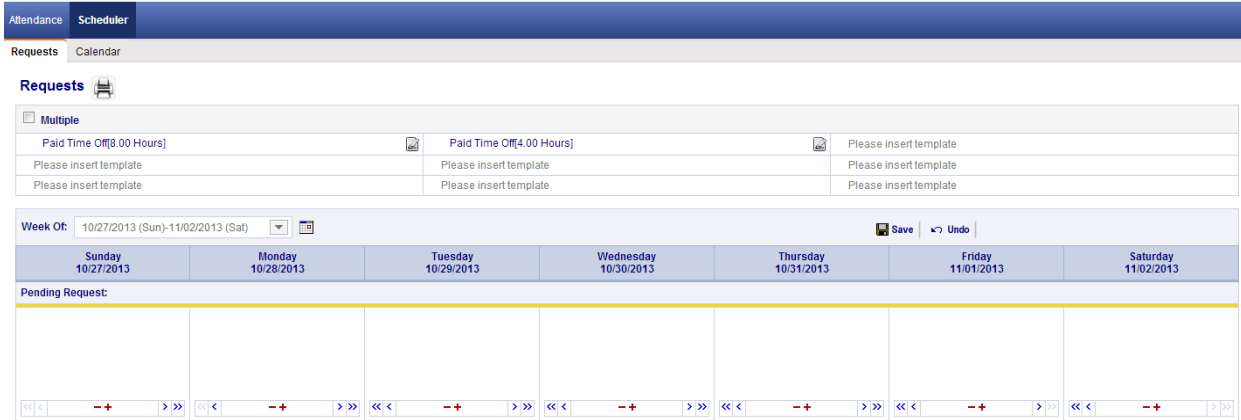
Attendance Scheduler

Requests Calendar

Requests

Multiple

| Paid Time Off[8.00 Hours] | Paid Time Off[4.00 Hours] | Please insert template |
|---|---|---|
| Please insert template | Please insert template | Please insert template |
| Please insert template | Please insert template | Please insert template |

Week Of: 10/27/2013 (Sun)-11/02/2013 (Sat)

Save Undo

| Sunday 10/27/2013 | Monday 10/28/2013 | Tuesday 10/29/2013 | Wednesday 10/30/2013 | Thursday 10/31/2013 | Friday 11/01/2013 | Saturday 11/02/2013 |
|---|---|---|---|---|---|---|

Pending Request:

| « ‹ − + › » | « ‹ − + › » | « ‹ − + › » | « ‹ − + › » | « ‹ − + › » | « ‹ − + › » | « ‹ − + › » |
|---|---|---|---|---|---|---|